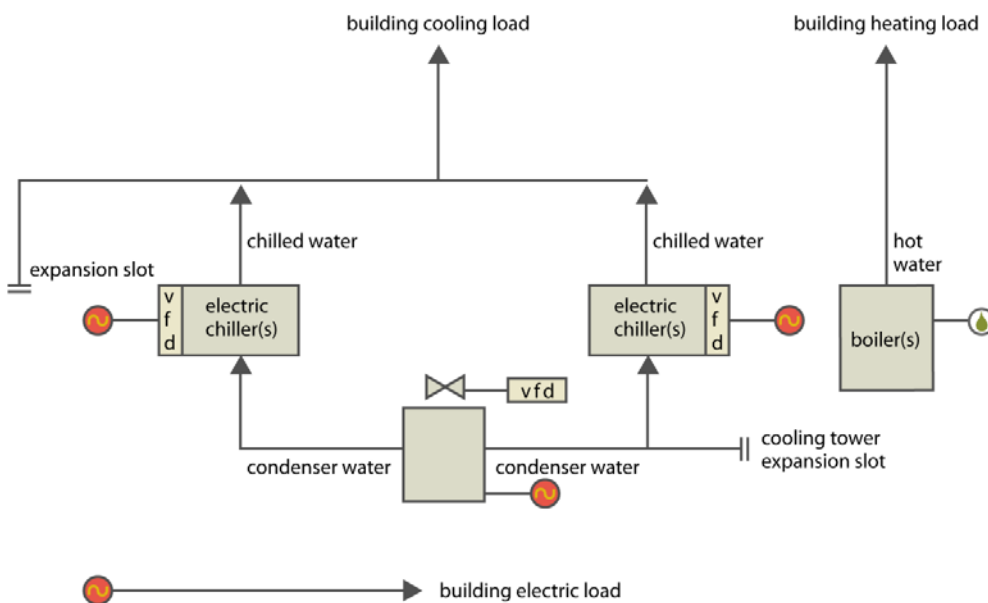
building cooling load

building heating load

chilled water

expansion slot

v f d

electric chiller(s)

chilled water

electric chiller(s)

v f d

hot water

boiler(s)

vfd

condenser water

condenser water

cooling tower expansion slot

building electric load